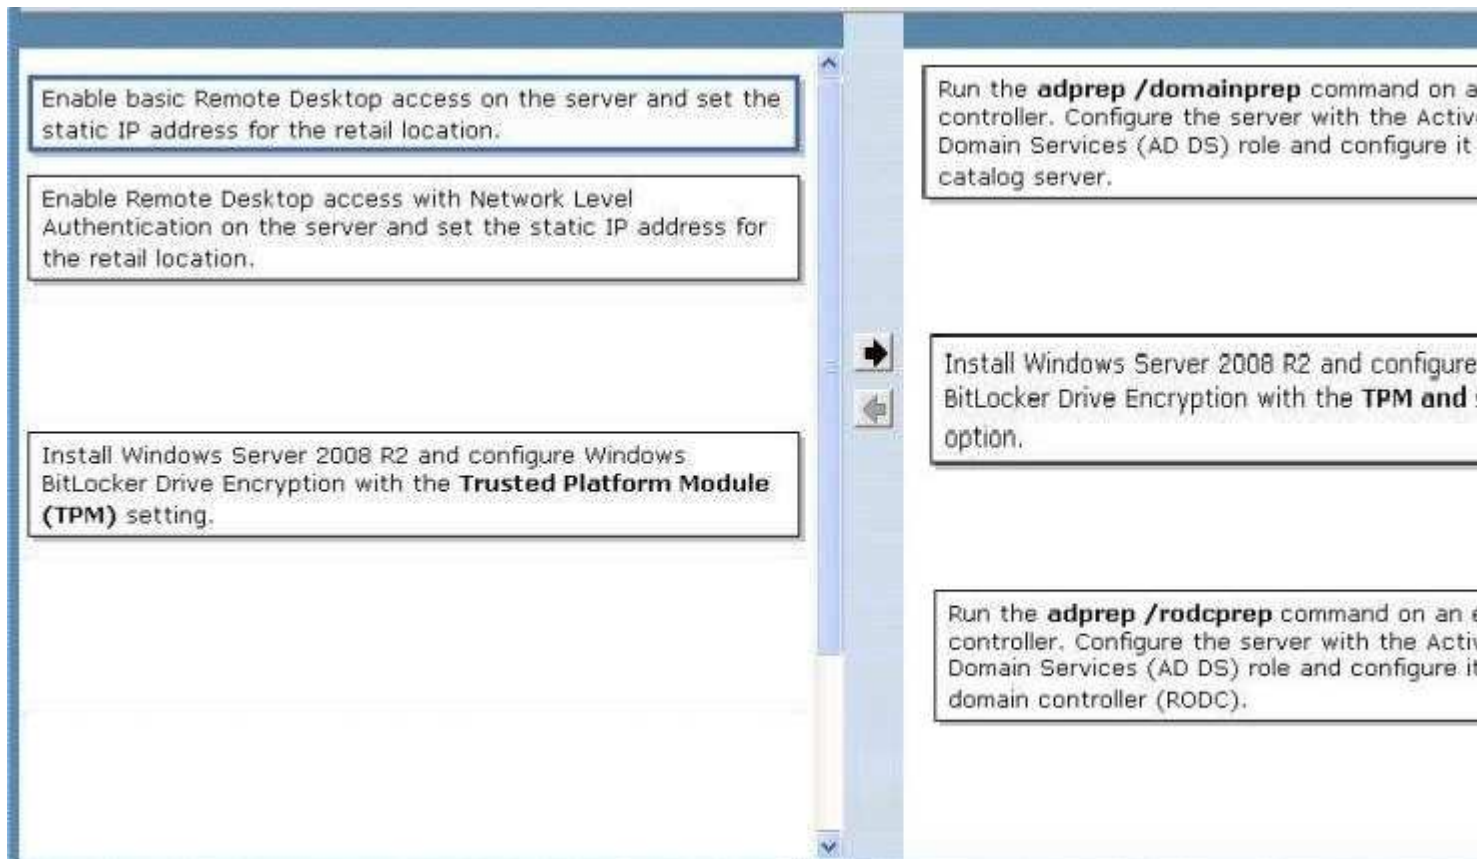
Enable basic Remote Desktop access on the server and set the static IP address for the retail location.

Enable Remote Desktop access with Network Level Authentication on the server and set the static IP address for the retail location.

Install Windows Server 2008 R2 and configure Windows BitLocker Drive Encryption with the **Trusted Platform Module (TPM)** setting.

Run the **adprep /domainprep** command on a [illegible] controller. Configure the server with the Activ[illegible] Domain Services (AD DS) role and configure it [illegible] catalog server.

Install Windows Server 2008 R2 and configure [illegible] BitLocker Drive Encryption with the **TPM and** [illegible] option.

Run the **adprep /rodcprep** command on an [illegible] controller. Configure the server with the Activ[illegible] Domain Services (AD DS) role and configure it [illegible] domain controller (RODC).